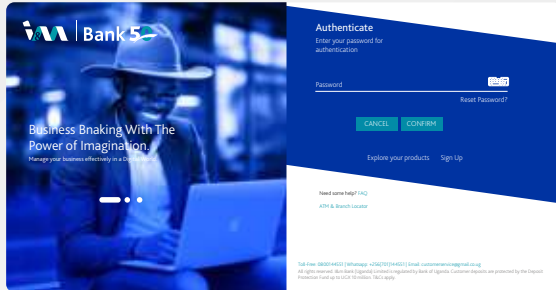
Bank 5

Business Bnaking With The Power of Imagination.
Manage your business effectively in a Digital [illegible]

Authenticate
Enter your password for authentication

Password

Reset Password?

CANCEL CONFIRM

Explore your products Sign Up

Need some help? FAQ

ATM & Branch Locator

Toll Free: 0800144551 | Whatsapp: +256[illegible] | Email: customerservice@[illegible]
All rights reserved. Bank 5 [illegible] is regulated by Bank of Uganda. Customer deposits are protected by the Deposit Protection Fund up to UGX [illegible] T&Cs apply.